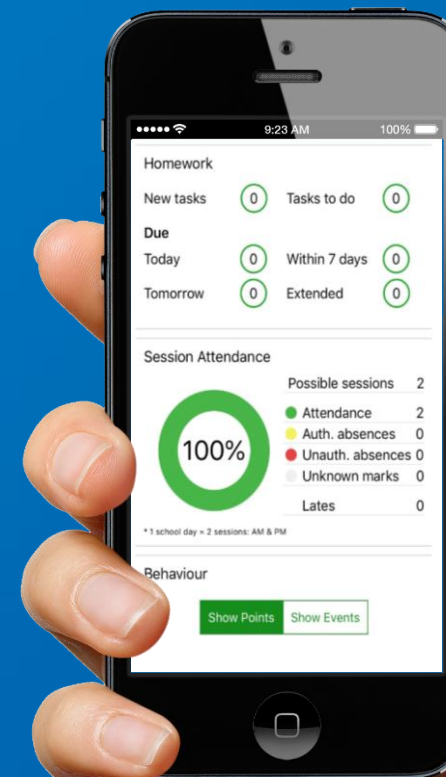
9:23 AM 100%

Homework

New tasks 0 Tasks to do 0

Due

Today 0 Within 7 days 0

Tomorrow 0 Extended 0

Session Attendance

Possible sessions 2

100%

Attendance 2

Auth. absences 0

Unauth. absences 0

Unknown marks 0

Lates 0

* 1 school day = 2 sessions: AM & PM

Behaviour

Show Points Show Events